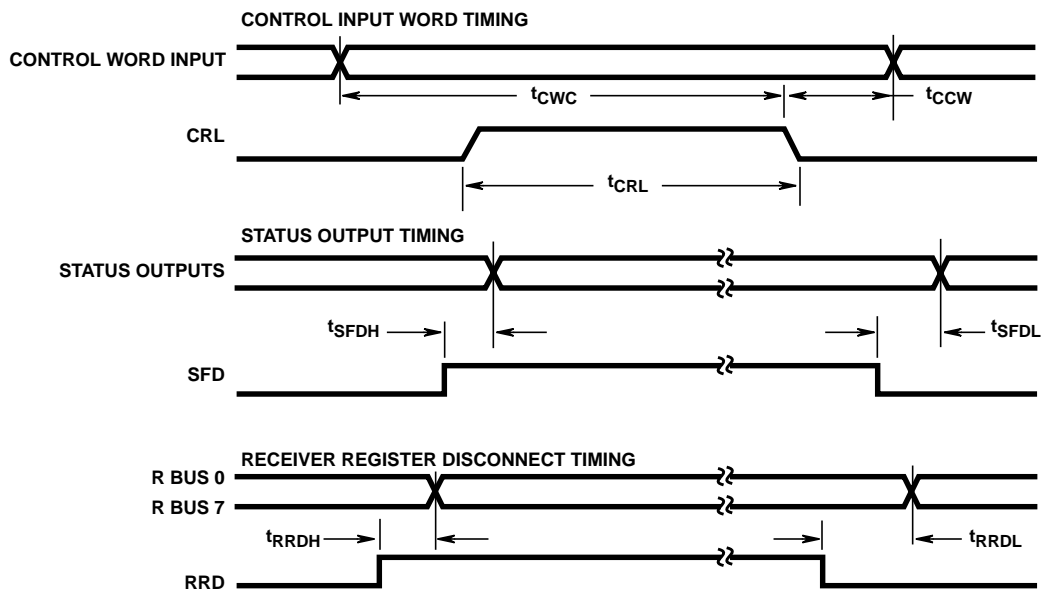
CONTROL INPUT WORD TIMING

CONTROL WORD INPUT

$t_{CWC}$

$t_{CCW}$

CRL

$t_{CRL}$

STATUS OUTPUT TIMING

STATUS OUTPUTS

$t_{SFDH}$

$t_{SFDL}$

SFD

RECEIVER REGISTER DISCONNECT TIMING

R BUS 0

R BUS 7

$t_{RRDH}$

$t_{RRDL}$

RRD